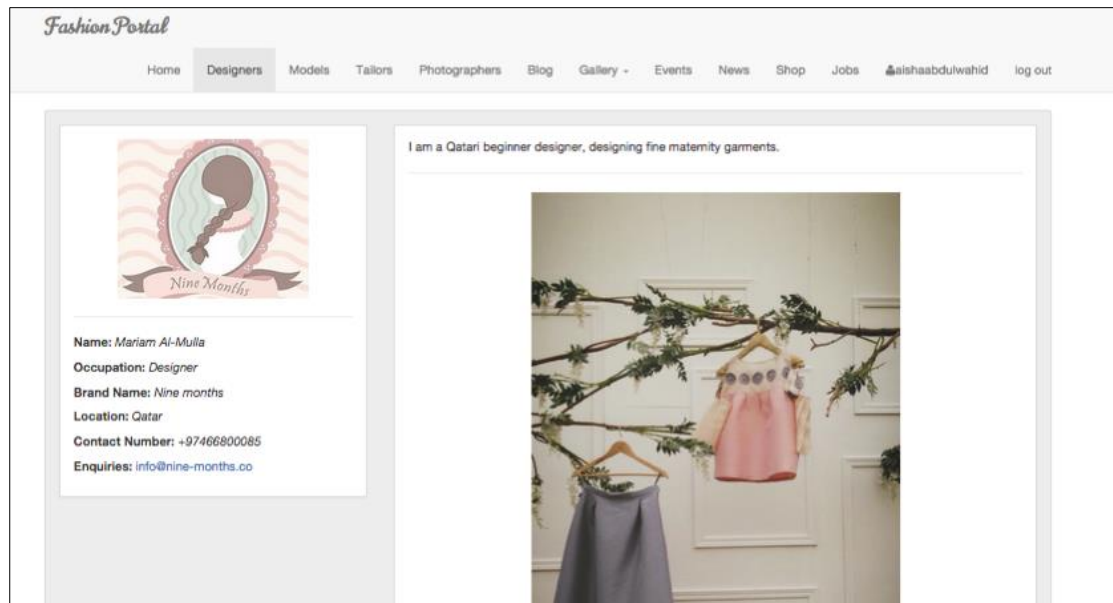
Fashion Portal

Home Designers Models Tailors Photographers Blog Gallery Events News Shop Jobs aishaabdulwahid log out

Nine Months

Name: Mariam Al-Mulla

Occupation: Designer

Brand Name: Nine months

Location: Qatar

Contact Number: +97466800085

Enquiries: info@nine-months.co

I am a Qatari beginner designer, designing fine maternity garments.